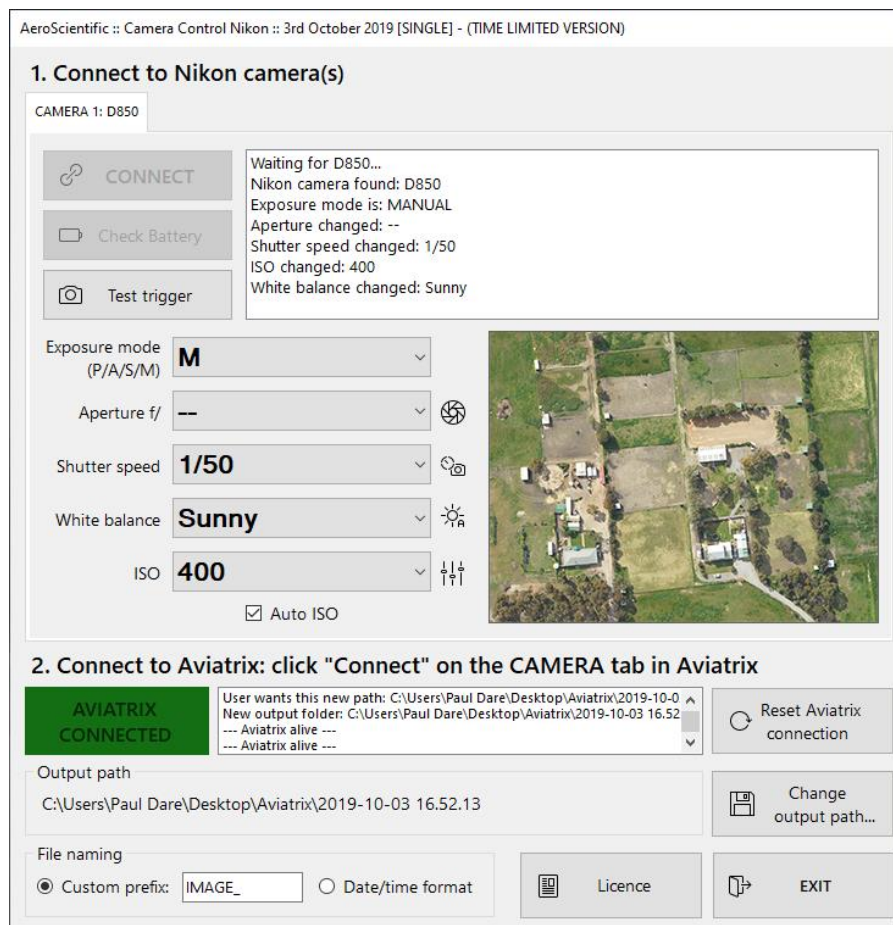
AeroScientific :: Camera Control Nikon :: 3rd October 2019 [SINGLE] - (TIME LIMITED VERSION)

1. Connect to Nikon camera(s)

CAMERA 1: D850

CONNECT

Check Battery

Test trigger

Waiting for D850...
Nikon camera found: D850
Exposure mode is: MANUAL
Aperture changed: --
Shutter speed changed: 1/50
ISO changed: 400
White balance changed: Sunny

Exposure mode (P/A/S/M) M

Aperture f/ --

Shutter speed 1/50

White balance Sunny

ISO 400

Auto ISO

2. Connect to Aviatrix: click "Connect" on the CAMERA tab in Aviatrix

AVIATRIX CONNECTED

User wants this new path: C:\Users\Paul Dare\Desktop\Aviatrix\2019-10-0
New output folder: C:\Users\Paul Dare\Desktop\Aviatrix\2019-10-03 16.52
--- Aviatrix alive ---
--- Aviatrix alive ---

Reset Aviatrix connection

Output path

C:\Users\Paul Dare\Desktop\Aviatrix\2019-10-03 16.52.13

Change output path...

File naming

Custom prefix: IMAGE_

Date/time format

Licence

EXIT